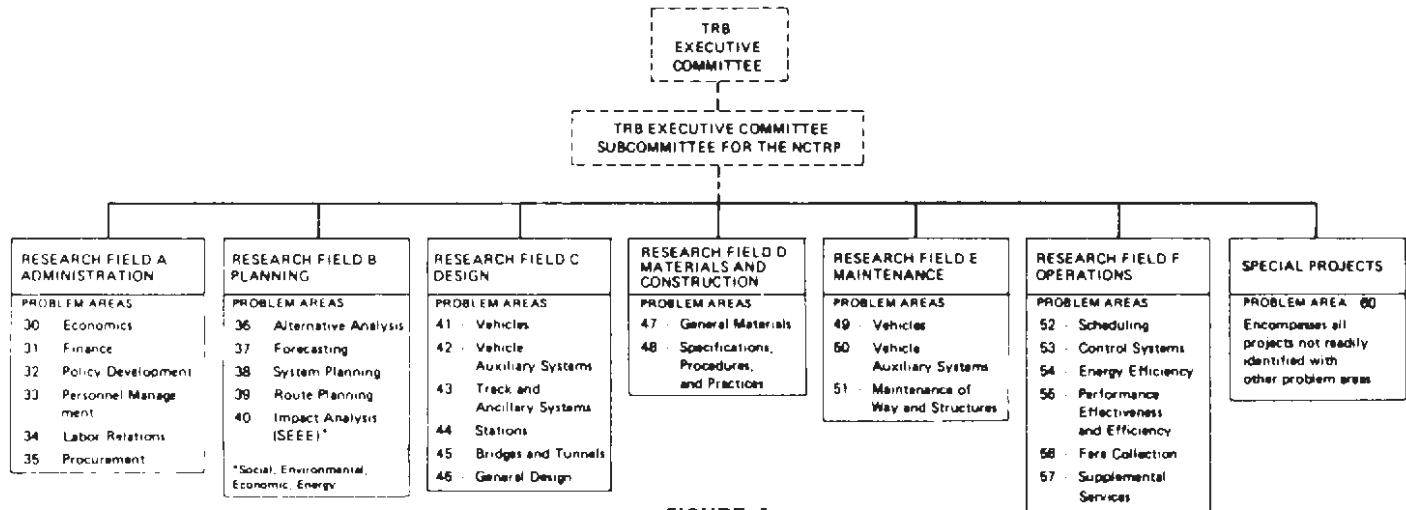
TRB EXECUTIVE COMMITTEE

TRB EXECUTIVE COMMITTEE SUBCOMMITTEE FOR THE NCTRP

RESEARCH FIELD A ADMINISTRATION

PROBLEM AREAS
30 Economics
31 Finance
32 Policy Development
33 Personnel Management
34 Labor Relations
35 Procurement

RESEARCH FIELD B PLANNING

PROBLEM AREAS
36 Alternative Analysis
37 Forecasting
38 System Planning
39 Route Planning
40 Impact Analysis (SEEE)*

*Social, Environmental, Economic, Energy

RESEARCH FIELD C DESIGN

PROBLEM AREAS
41 Vehicles
42 Vehicle Auxiliary Systems
43 Track and Ancillary Systems
44 Stations
45 Bridges and Tunnels
46 General Design

RESEARCH FIELD D MATERIALS AND CONSTRUCTION

PROBLEM AREAS
47 General Materials
48 Specifications, Procedures, and Practices

RESEARCH FIELD E MAINTENANCE

PROBLEM AREAS
49 Vehicles
50 Vehicle Auxiliary Systems
51 Maintenance of Way and Structures

RESEARCH FIELD F OPERATIONS

PROBLEM AREAS
52 Scheduling
53 Control Systems
54 Energy Efficiency
55 Performance Effectiveness and Efficiency
56 Fare Collection
57 Supplemental Services

SPECIAL PROJECTS

PROBLEM AREA 60
Encompasses all projects not readily identified with other problem areas

FIGURE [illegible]